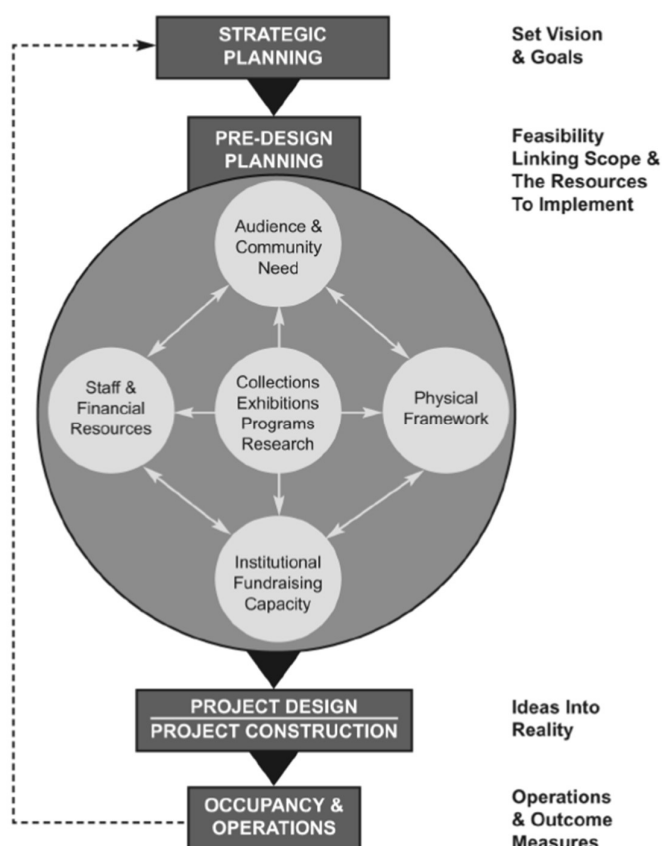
STRATEGIC PLANNING

Set Vision & Goals

PRE-DESIGN PLANNING

Feasibility Linking Scope & The Resources To Implement

Audience & Community Need

Staff & Financial Resources

Collections Exhibitions Programs Research

Physical Framework

Institutional Fundraising Capacity

PROJECT DESIGN
PROJECT CONSTRUCTION

Ideas Into Reality

OCCUPANCY & OPERATIONS

Operations & Outcome Measures